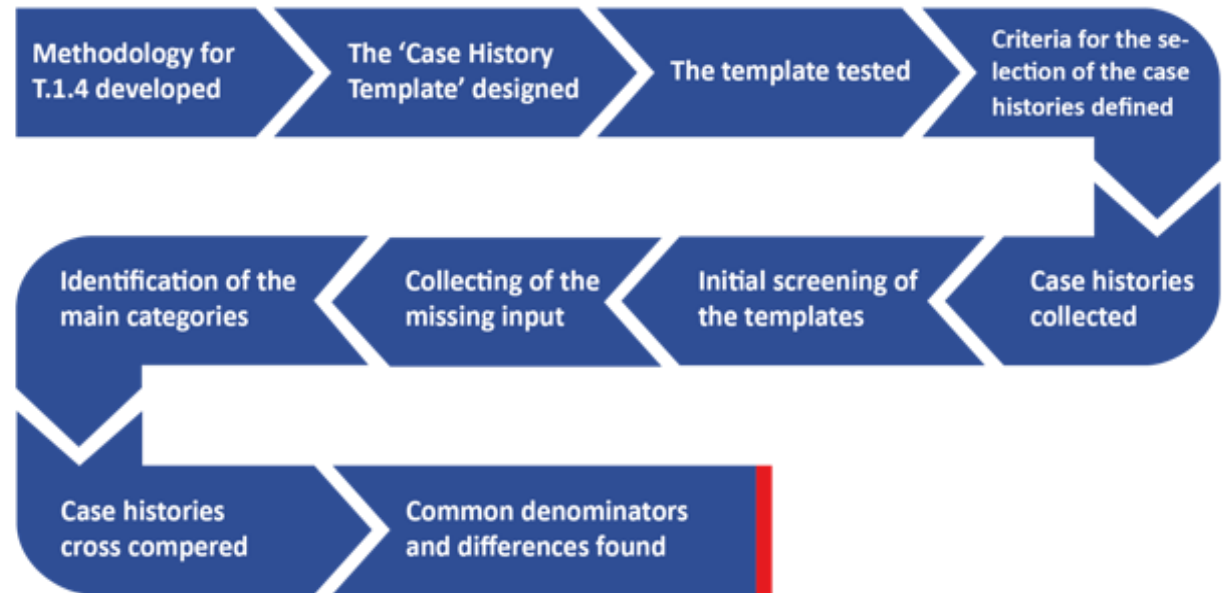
Methodology for T.1.4 developed

The 'Case History Template' designed

The template tested

Criteria for the selection of the case histories defined

Case histories collected

Initial screening of the templates

Collecting of the missing input

Identification of the main categories

Case histories cross compered

Common denominators and differences found